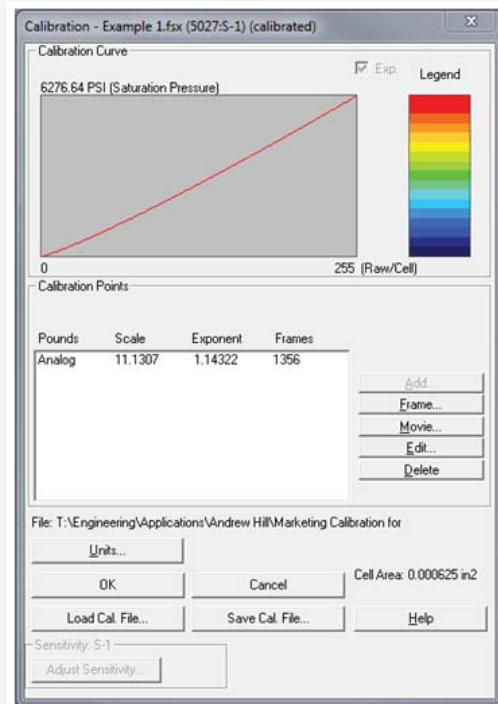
Calibration - Example 1.fsx (5027:S-1) (calibrated)

Calibration Curve

Exp.

Legend

6276.64 PSI (Saturation Pressure)

0

255 (Raw/Cell)

Calibration Points

| Pounds | Scale | Exponent | Frames |
|---|---|---|---|
| Analog | 11.1307 | 1.14322 | 1356 |

Add...

Frame...

Movie...

Edit...

Delete

File: T:\Engineering\Applications\Andrew Hill\Marketing Calibration for

Units...

OK

Cancel

Cell Area: 0.000625 in2

Load Cal. File...

Save Cal. File...

Help

Sensitivity: S-1

Adjust Sensitivity...